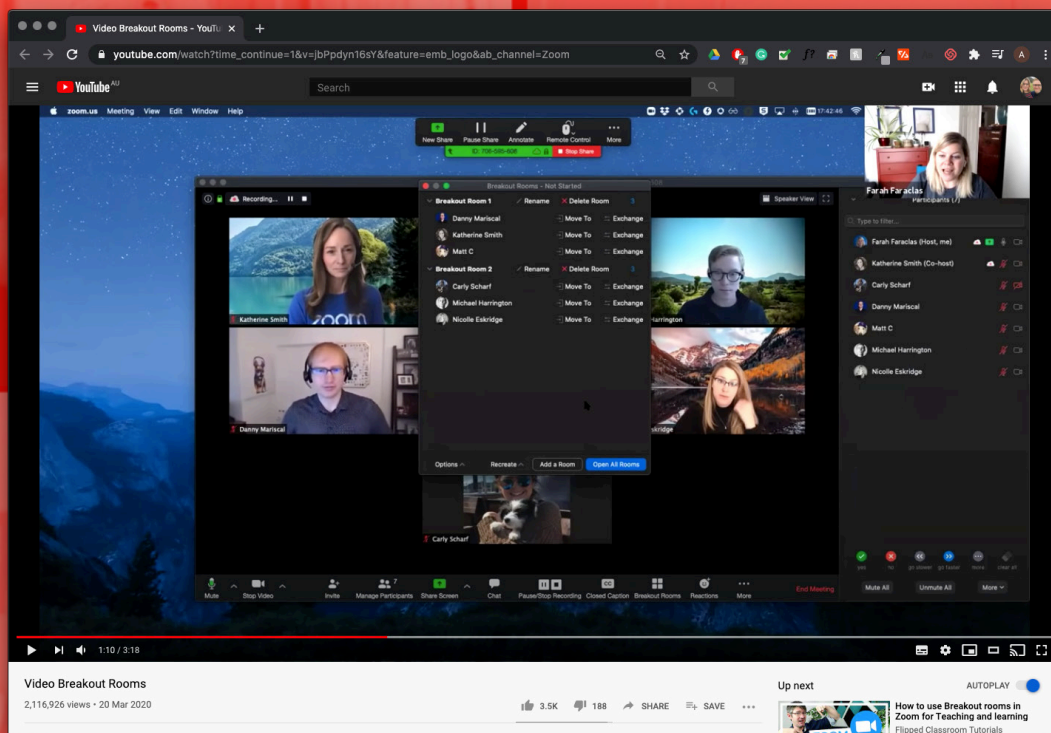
Video Breakout Rooms - YouTube

youtube.com/watch?time_continue=1&v=jbPpdyn16sY&feature=emb_logo&ab_channel=Zoom

YouTube AU

Search

zoom.us Meeting View Edit Window Help

New Share Pause Share Annotate Remote Control More

Stop Share

Recording...

Speaker View

Breakout Rooms - Not Started

Breakout Room 1 Rename Delete Room 3
Danny Mariscal Move To Exchange
Katherine Smith Move To Exchange
Matt C Move To Exchange
Breakout Room 2 Rename Delete Room 3
Carly Scharf Move To Exchange
Michael Harrington Move To Exchange
Nicolle Eskridge Move To Exchange

Options Recreate Add a Room Open All Rooms

Katherine Smith
Danny Mariscal
Harrington
Eskridge
Carly Scharf

Farah Faraclas

Participants (7)

Type to filter...

Farah Faraclas (Host, me)
Katherine Smith (Co-host)
Carly Scharf
Danny Mariscal
Matt C
Michael Harrington
Nicolle Eskridge

yes no go slower go faster more clear all

Mute All Unmute All More

Mute Stop Video Invite Manage Participants 7 Share Screen Chat Pause/Stop Recording Closed Caption Breakout Rooms Reactions More End Meeting

1:10 / 3:18

Video Breakout Rooms

2,116,926 views • 20 Mar 2020

3.5K 188 SHARE SAVE

Up next AUTOPLAY

How to use Breakout rooms in Zoom for Teaching and learning

Flipped Classroom Tutorials